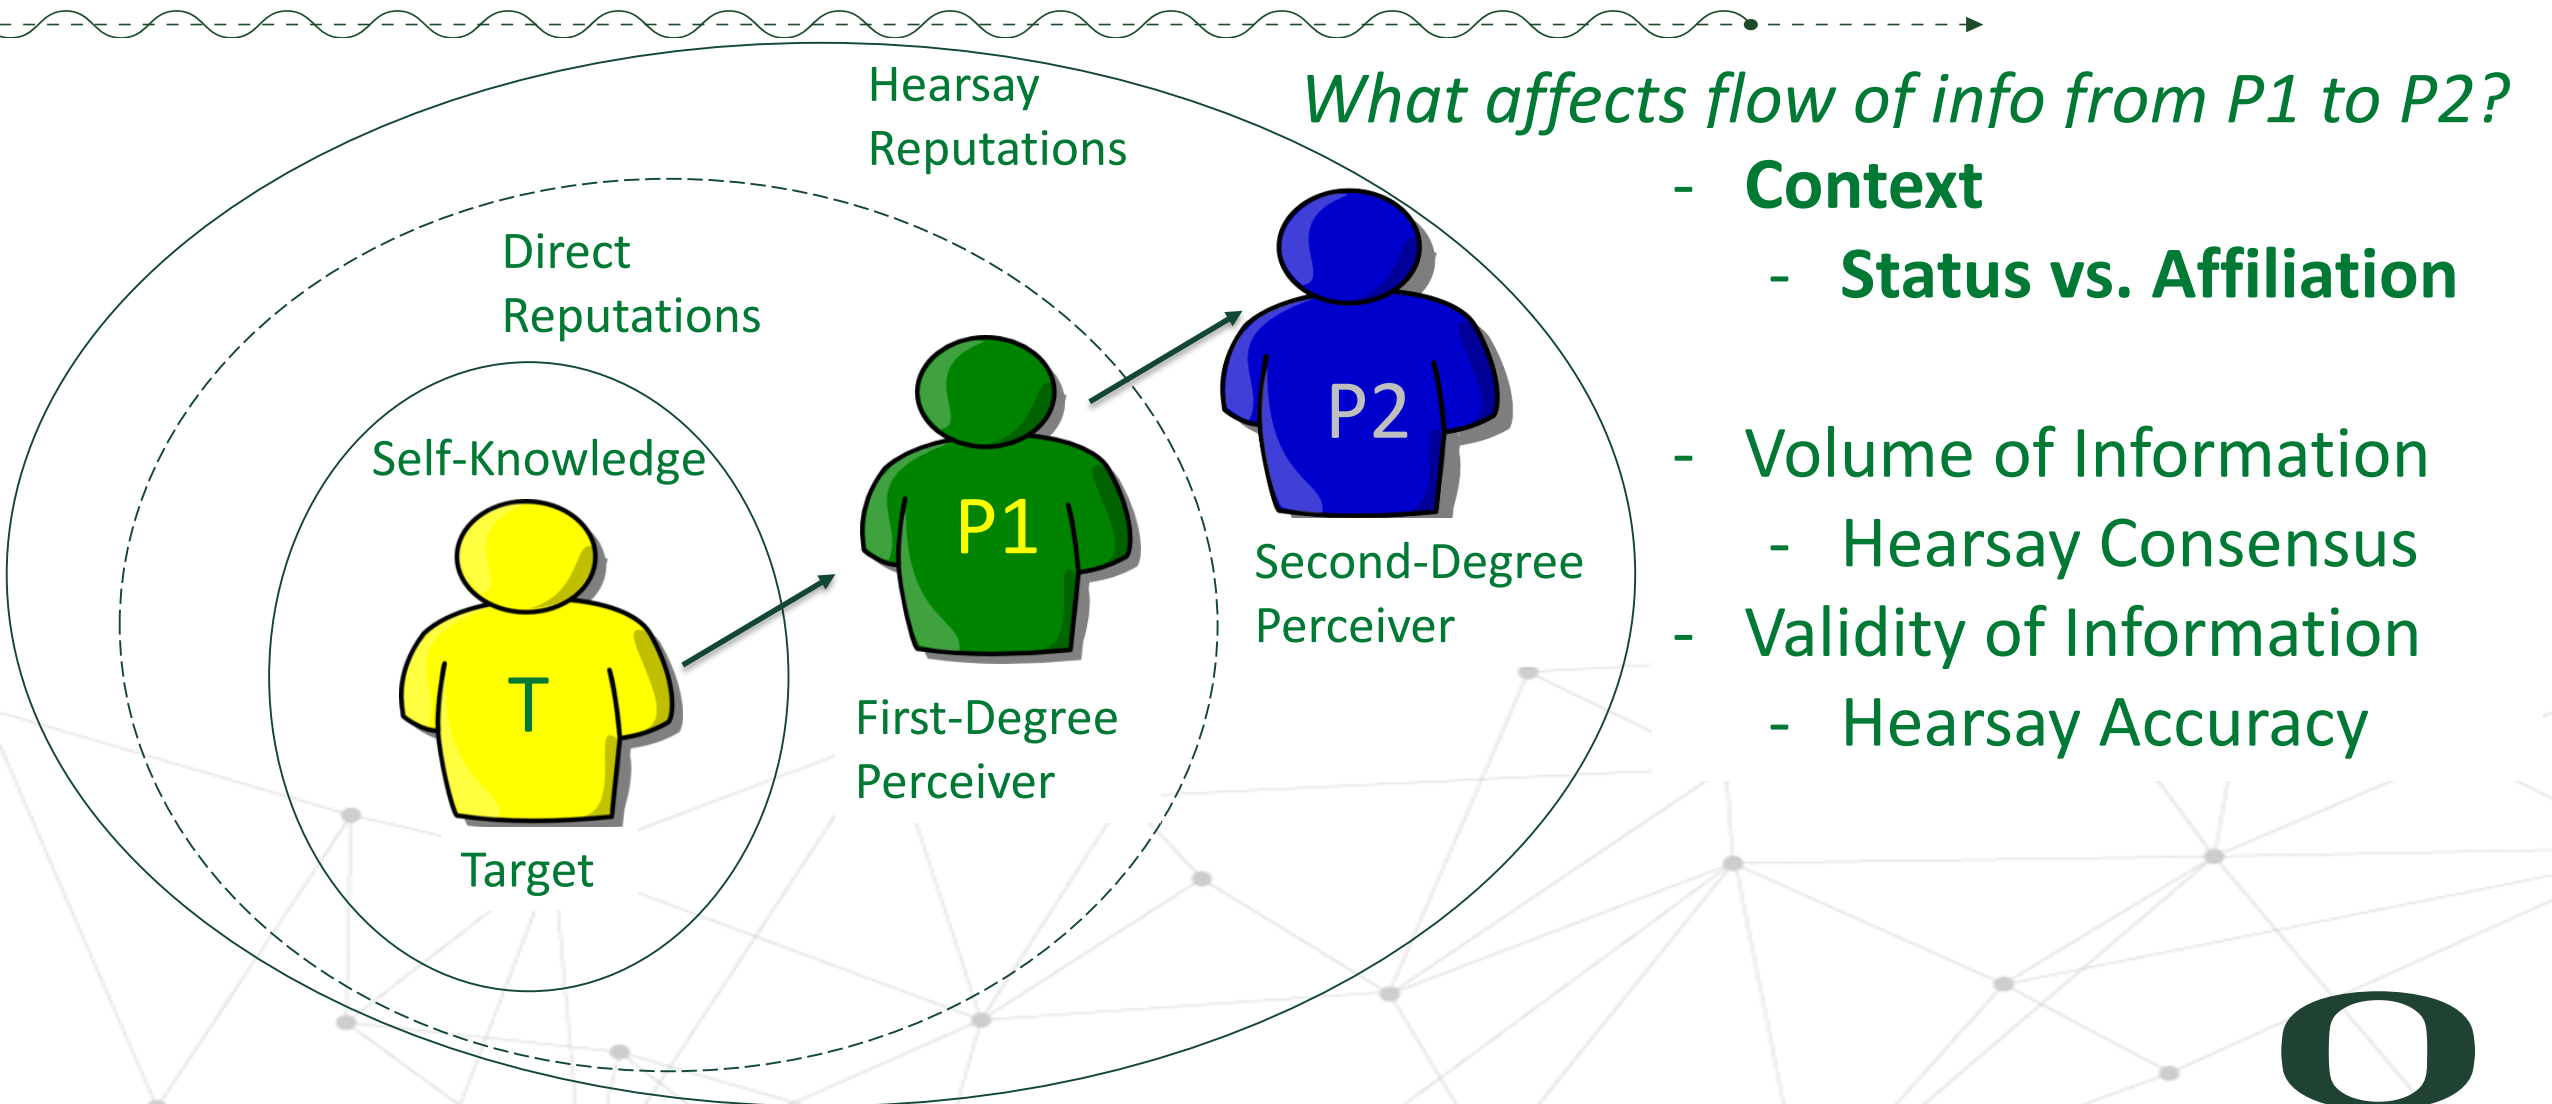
Hearsay Reputations

Direct Reputations

Self-Knowledge

T

Target

P1

First-Degree Perceiver

P2

Second-Degree Perceiver

What affects flow of info from P1 to P2?

- Context
  - Status vs. Affiliation

- Volume of Information
  - Hearsay Consensus
- Validity of Information
  - Hearsay Accuracy